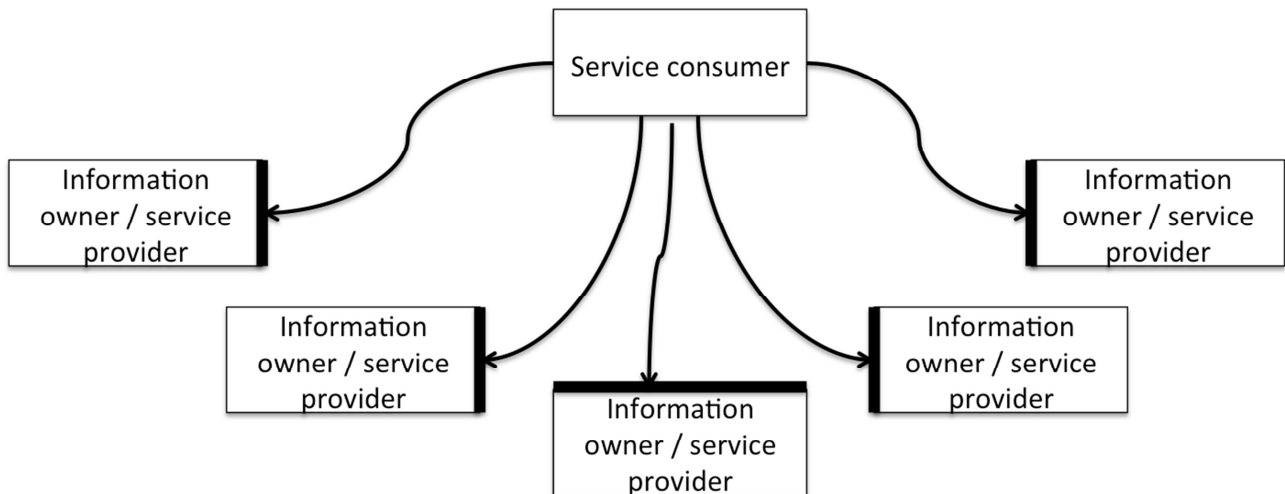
Service consumer

Information owner / service provider

Information owner / service provider

Information owner / service provider

Information owner / service provider

Information owner / service provider